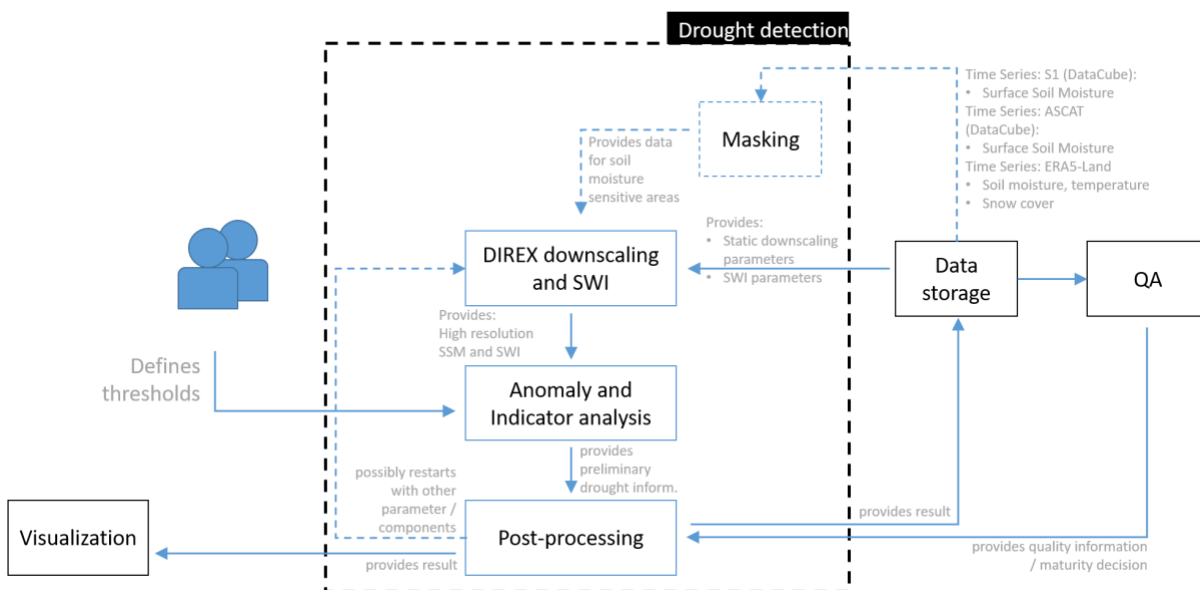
Drought detection

Time Series: S1 (DataCube):
• Surface Soil Moisture
Time Series: ASCAT (DataCube):
• Surface Soil Moisture
Time Series: ERA5-Land
• Soil moisture, temperature
• Snow cover

Masking

Provides data for soil moisture sensitive areas

Provides:
• Static downscaling parameters
• SWI parameters

DIREX downscaling and SWI

Data storage

QA

Provides:
High resolution SSM and SWI

Defines thresholds

Anomaly and Indicator analysis

provides preliminary drought inform.

possibly restarts with other parameter / components

provides result

Visualization

Post-processing

provides result

provides quality information / maturity decision